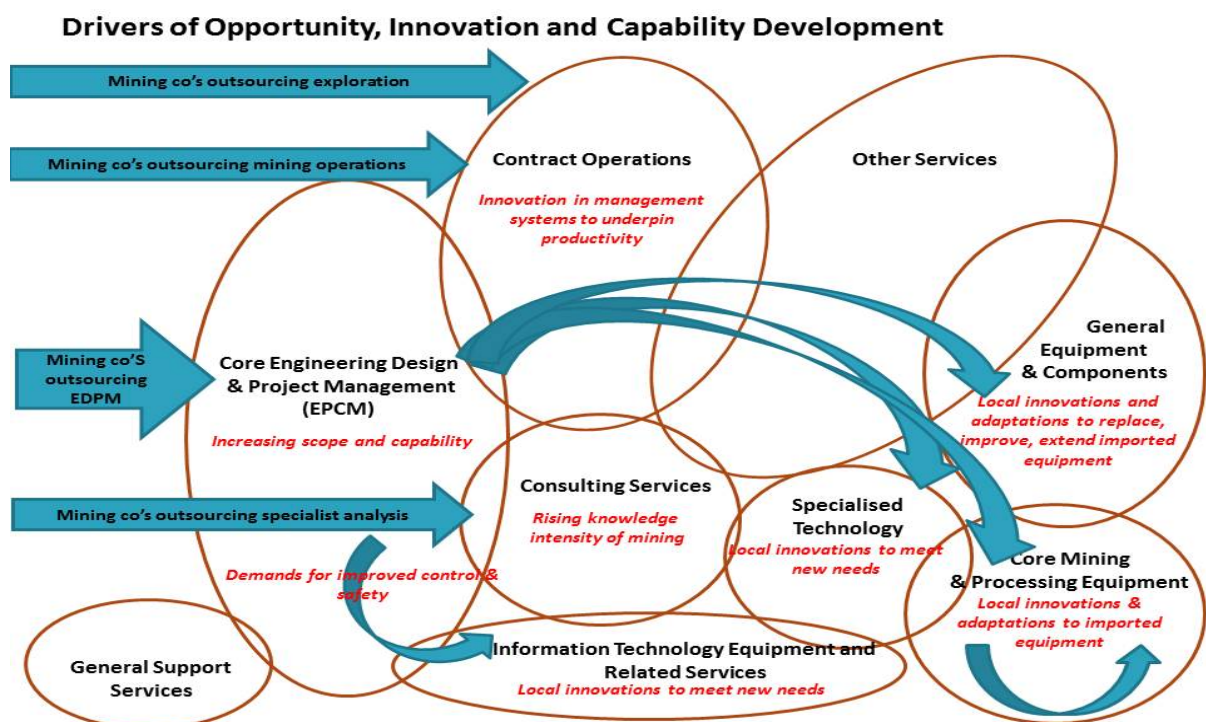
Drivers of Opportunity, Innovation and Capability Development

Mining co's outsourcing exploration

Mining co's outsourcing mining operations

Contract Operations

Innovation in management systems to underpin productivity

Other Services

Mining co'S outsourcing EDPM

Core Engineering Design & Project Management (EPCM)

Increasing scope and capability

General Equipment & Components

Local innovations and adaptations to replace, improve, extend imported equipment

Mining co's outsourcing specialist analysis

Consulting Services

Rising knowledge intensity of mining

Specialised Technology

Local innovations to meet new needs

Core Mining & Processing Equipment

Local innovations & adaptations to imported equipment

Demands for improved control & safety

General Support Services

Information Technology Equipment and Related Services

Local innovations to meet new needs